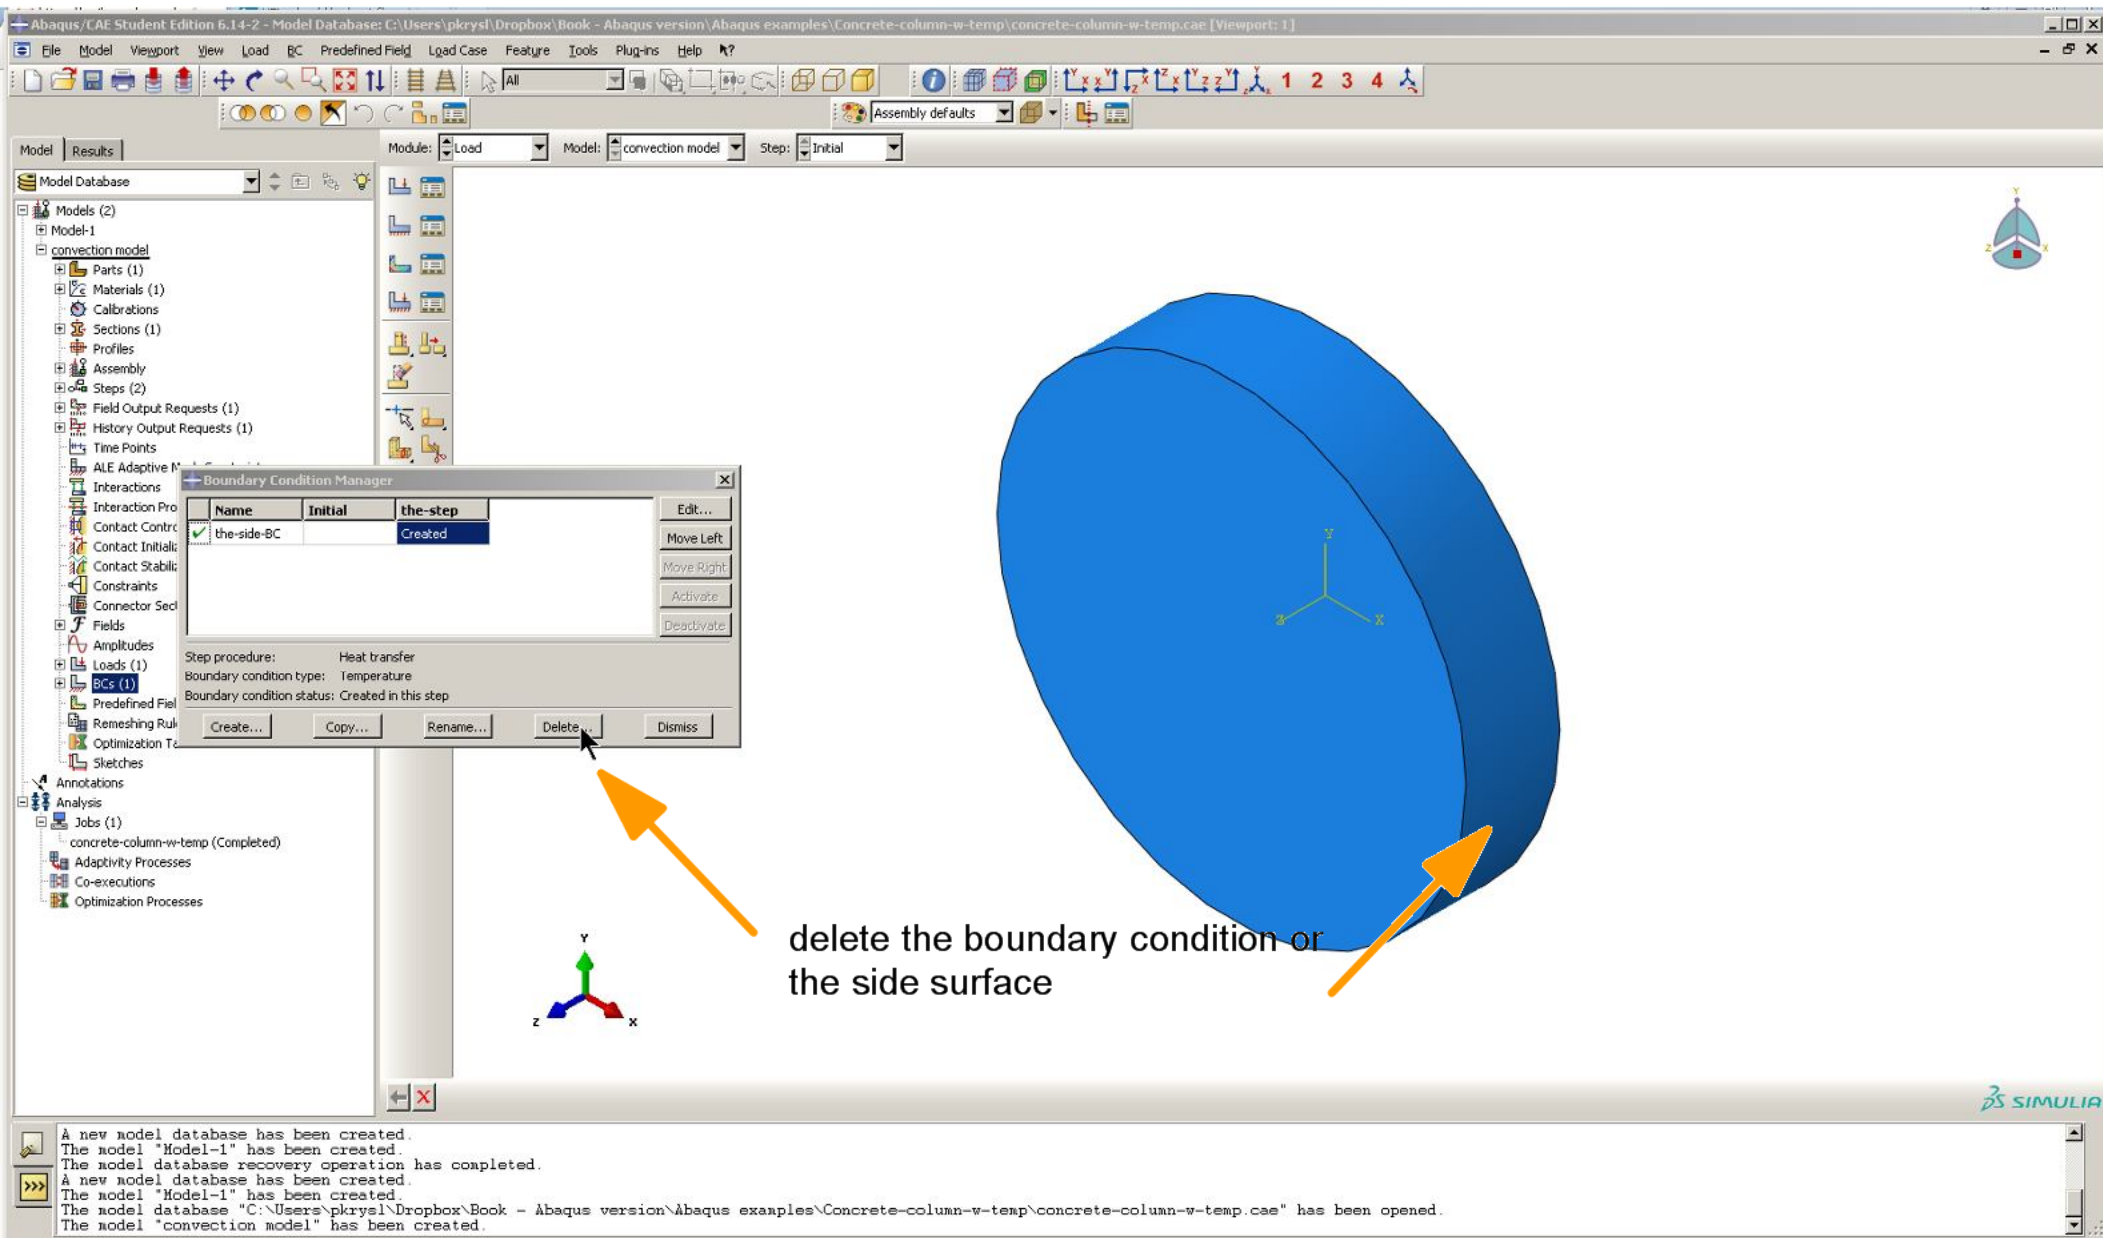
Abaqus/CAE Student Edition 6.14-2 - Model Database: C:\Users\pkrysl\Dropbox\Book - Abaqus version\Abaqus examples\Concrete-column-w-temp\concrete-column-w-temp.cae [Viewport: 1]

File Model Viewport View Load BC Predefined Field Load Case Feature Tools Plug-ins Help

All

1 2 3 4

Assembly defaults

Model Results

Module: Load Model: convection model Step: Initial

Model Database

Models (2)
Model-1
convection model
Parts (1)
Materials (1)
Calibrations
Sections (1)
Profiles
Assembly
Steps (2)
Field Output Requests (1)
History Output Requests (1)
Time Points
ALE Adaptive M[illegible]
Interactions
Interaction Pro
Contact Contr
Contact Initiali
Contact Stabili
Constraints
Connector Sec
Fields
Amplitudes
Loads (1)
BCs (1)
Predefined Fiel
Remeshing Rul
Optimization T
Sketches
Annotations
Analysis
Jobs (1)
concrete-column-w-temp (Completed)
Adaptivity Processes
Co-executions
Optimization Processes

Boundary Condition Manager

| Name | Initial | the-step |
|---|---|---|
| the-side-BC | | Created |

Edit...
Move Left
Move Right
Activate
Deactivate

Step procedure: Heat transfer
Boundary condition type: Temperature
Boundary condition status: Created in this step

Create... Copy... Rename... Delete... Dismiss

delete the boundary condition or the side surface

Y
Z X

SIMULIA

A new model database has been created.
The model "Model-1" has been created.
The model database recovery operation has completed.
A new model database has been created.
The model "Model-1" has been created.
The model database "C:\Users\pkrysl\Dropbox\Book - Abaqus version\Abaqus examples\Concrete-column-w-temp\concrete-column-w-temp.cae" has been opened.
The model "convection model" has been created.